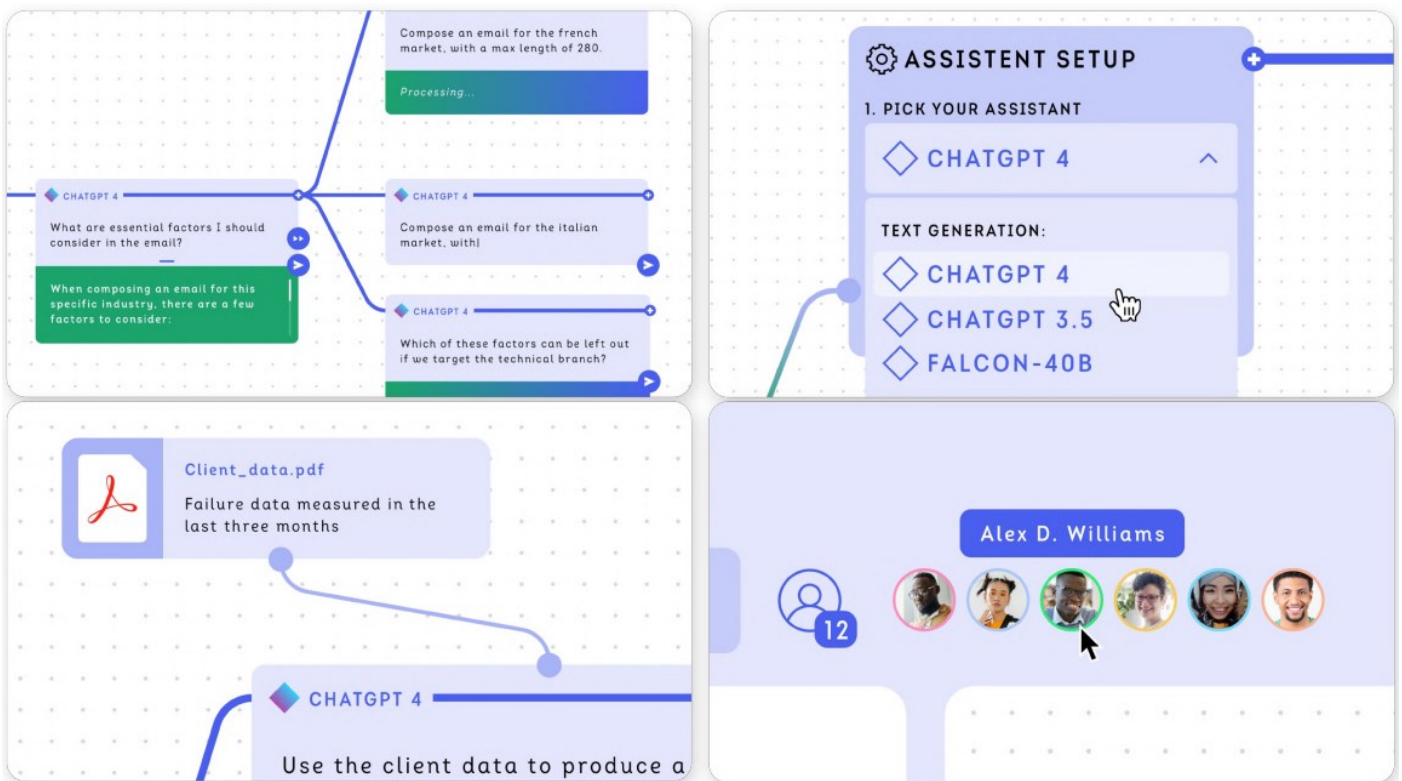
Compose an email for the french market, with a max length of 280.

Processing...

CHATGPT 4

What are essential factors I should consider in the email?

When composing an email for this specific industry, there are a few factors to consider:

CHATGPT 4

Compose an email for the italian market, with|

CHATGPT 4

Which of these factors can be left out if we target the technical branch?

ASSISTENT SETUP

1. PICK YOUR ASSISTANT

CHATGPT 4

TEXT GENERATION:

CHATGPT 4

CHATGPT 3.5

FALCON-40B

Client_data.pdf

Failure data measured in the last three months

CHATGPT 4

Use the client data to produce a

Alex D. Williams

12